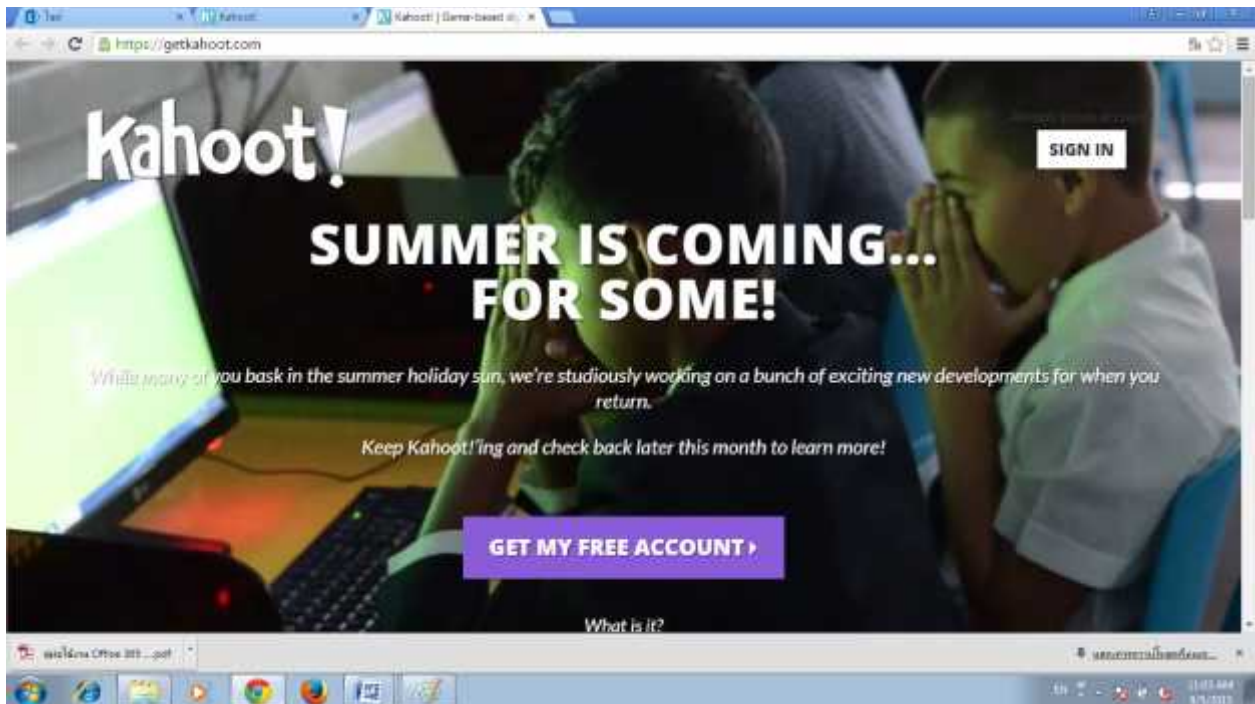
Test
Kahoot!
Kahoot! | Game-based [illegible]
https://getkahoot.com

Kahoot!

SIGN IN

SUMMER IS COMING... FOR SOME!

While many of you bask in the summer holiday sun, we're studiously working on a bunch of exciting new developments for when you return.

Keep Kahoot!'ing and check back later this month to learn more!

GET MY FREE ACCOUNT ›

What is it?

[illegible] Office 365 ....pdf

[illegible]

EN

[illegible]